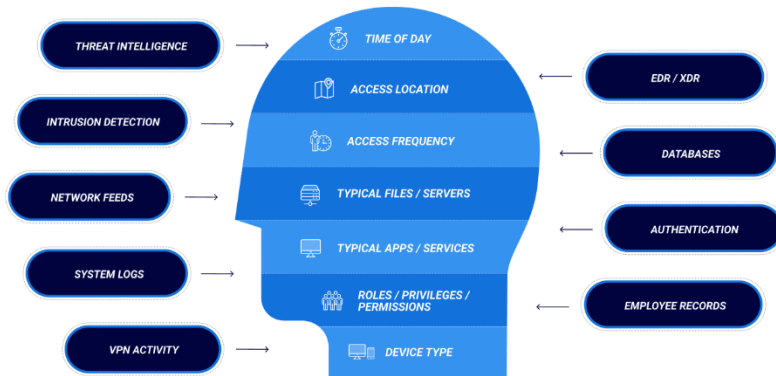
THREAT INTELLIGENCE

INTRUSION DETECTION

NETWORK FEEDS

SYSTEM LOGS

VPN ACTIVITY

TIME OF DAY

ACCESS LOCATION

ACCESS FREQUENCY

TYPICAL FILES / SERVERS

TYPICAL APPS / SERVICES

ROLES / PRIVILEGES / PERMISSIONS

DEVICE TYPE

EDR / XDR

DATABASES

AUTHENTICATION

EMPLOYEE RECORDS